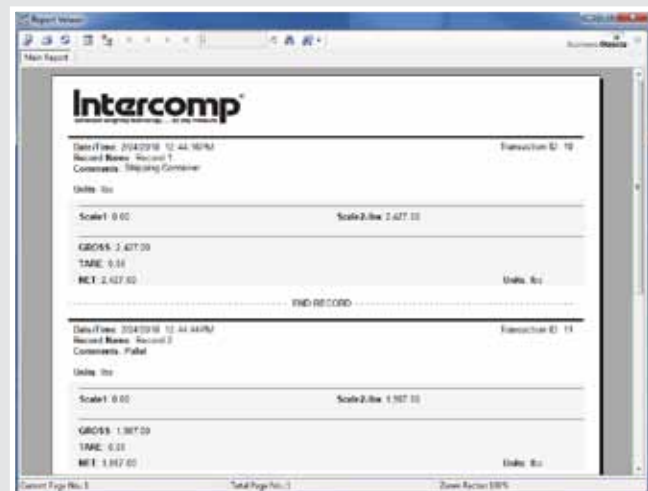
Report Viewer

Main Report

Intercomp

Date/Time: 2/24/2018 12:44:16PM
Transaction ID: 10
Record Name: Record 1
Comments: Shipping Container

Units: lbs

Scale1: 0.00
Scale2-lbs: 2,427.00

GROSS: 2,427.00
TARE: 0.00
NET: 2,427.00
Units: lbs

END RECORD

Date/Time: 2/24/2018 12:44:44PM
Transaction ID: 11
Record Name: Record 2
Comments: Pallet

Units: lbs

Scale1: 0.00
Scale2-lbs: 1,987.00

GROSS: 1,987.00
TARE: 0.00
NET: 1,987.00
Units: lbs

Current Page No.: 1
Total Page No.: 1
Zoom Factor: 100%